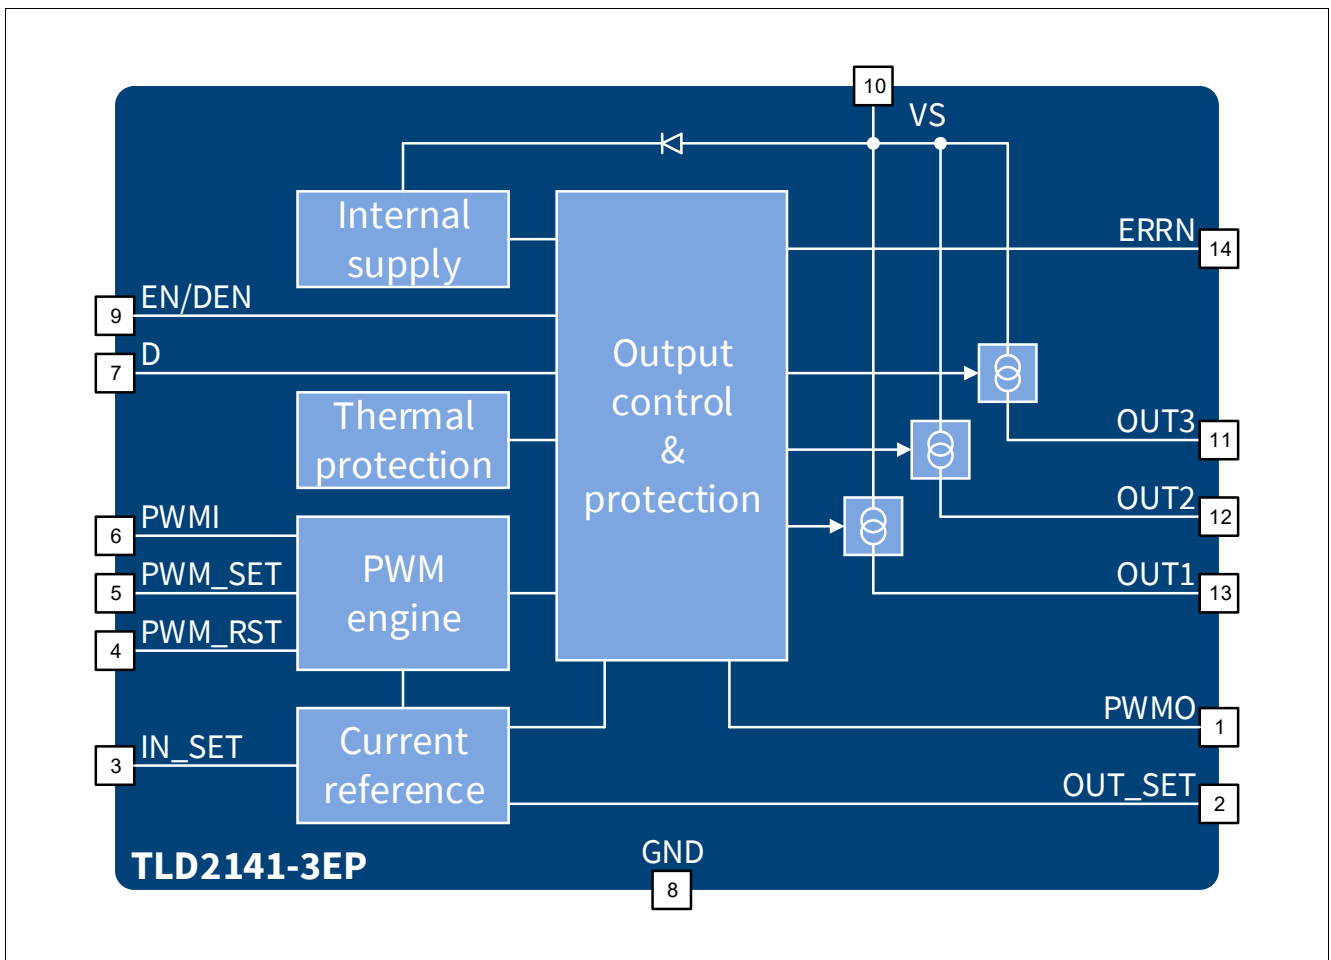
10
VS
Internal supply
Output control & protection
ERRN
14
9
EN/DEN
7
D
Thermal protection
OUT3
11
OUT2
12
6
PWMI
5
PWM_SET
4
PWM_RST
PWM engine
OUT1
13
PWMO
1
3
IN_SET
Current reference
OUT_SET
2
TLD2141-3EP
GND
8